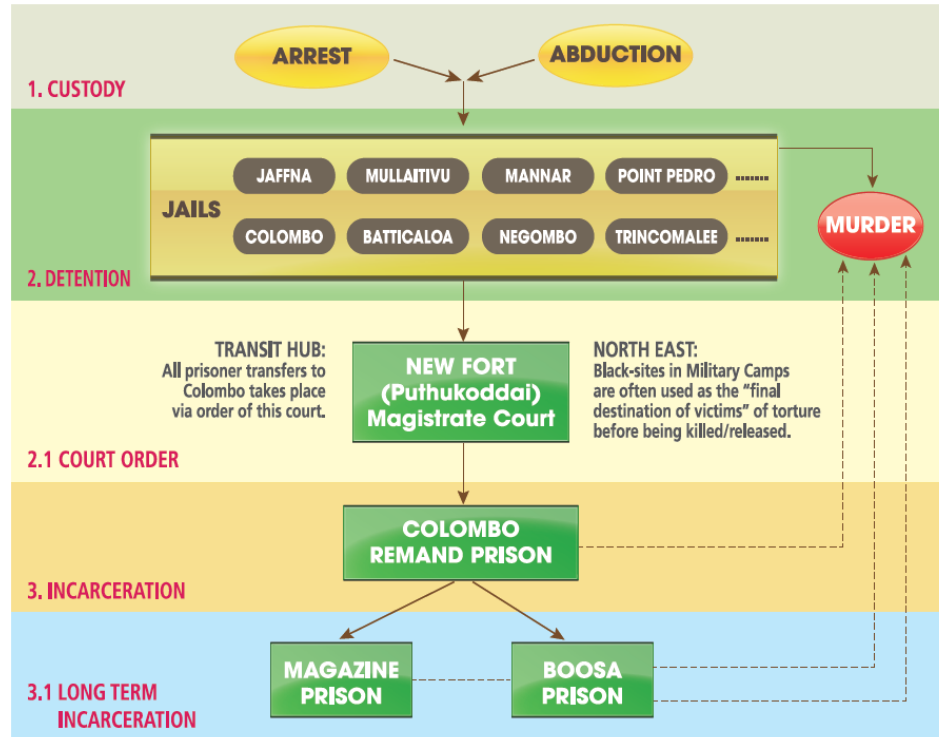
ARREST

ABDUCTION

1. CUSTODY

JAILS

JAFFNA

MULLAITIVU

MANNAR

POINT PEDRO .......

COLOMBO

BATTICALOA

NEGOMBO

TRINCOMALEE .......

MURDER

2. DETENTION

TRANSIT HUB:
All prisoner transfers to Colombo takes place via order of this court.

NEW FORT (Puthukoddai) Magistrate Court

NORTH EAST:
Black-sites in Military Camps are often used as the "final destination of victims" of torture before being killed/released.

2.1 COURT ORDER

COLOMBO REMAND PRISON

3. INCARCERATION

MAGAZINE PRISON

BOOSA PRISON

3.1 LONG TERM INCARCERATION